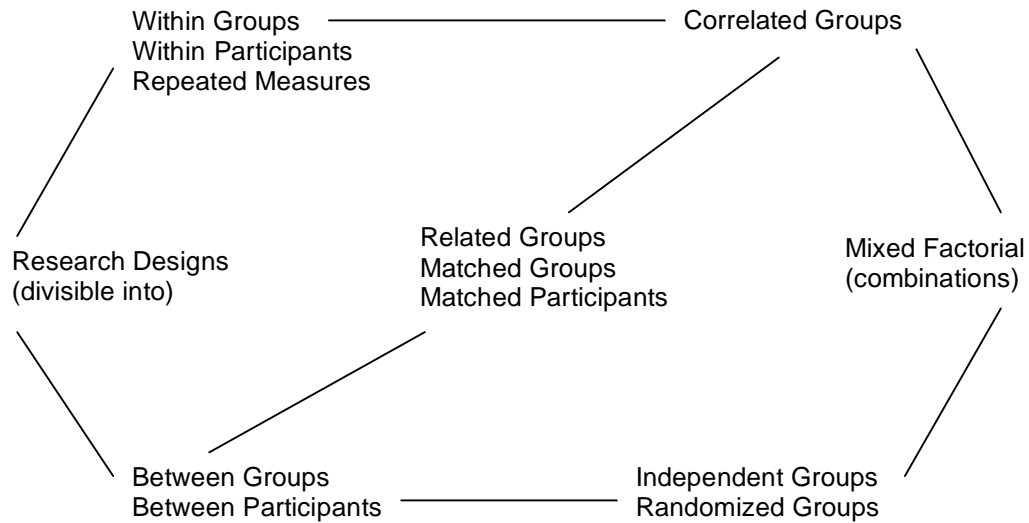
Within Groups
Within Participants
Repeated Measures

Correlated Groups

Research Designs
(divisible into)

Related Groups
Matched Groups
Matched Participants

Mixed Factorial
(combinations)

Between Groups
Between Participants

Independent Groups
Randomized Groups